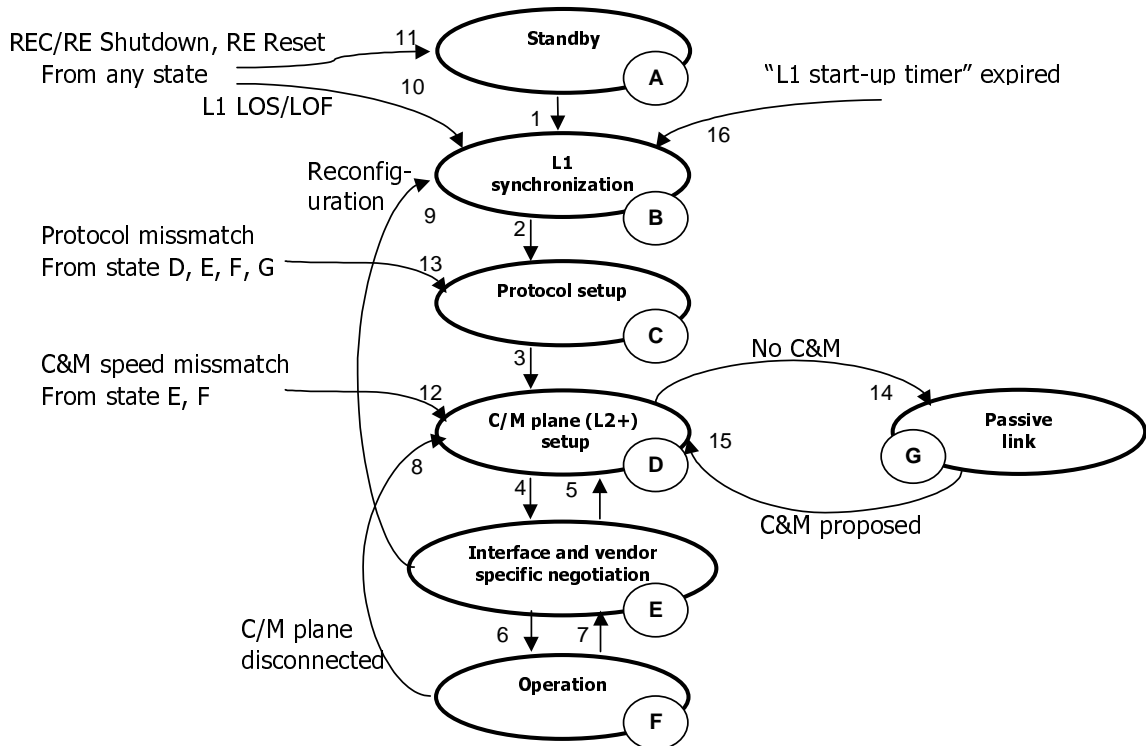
REC/RE Shutdown, RE Reset
From any state

11

Standby

A

10

L1 LOS/LOF

"L1 start-up timer" expired

1

16

Reconfiguration

L1 synchronization

9

B

2

Protocol missmatch
From state D, E, F, G

13

Protocol setup

C

3

No C&M

C&M speed missmatch
From state E, F

12

14

C/M plane (L2+) setup

Passive link

8

15

D

G

4

5

C&M proposed

Interface and vendor specific negotiation

E

C/M plane disconnected

6

7

Operation

F